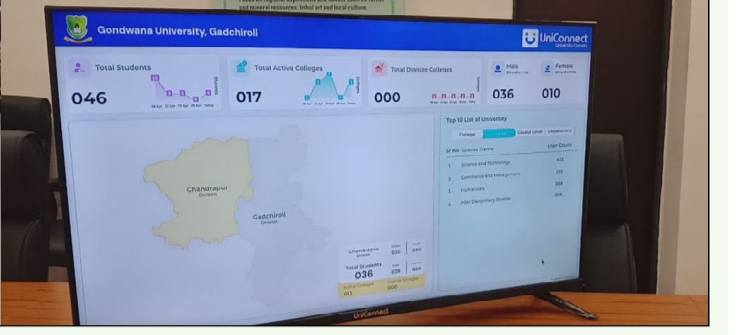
and mineral resources, tribal art and local culture

Gondwana University, Gadchiroli

UniConnect

Total Students

046

Total Active Colleges

017

Total Divisize Colleges

000

Male

036

Female

010

Top 10 List of University

Sr No.

User Count

1. Science and Technology

2. Commerce and Management

3. Humanities

4. Inter Disciplinary Studies

Chandrapur
Division

Gadchiroli
Division

Total Students

036

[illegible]

UniConnect